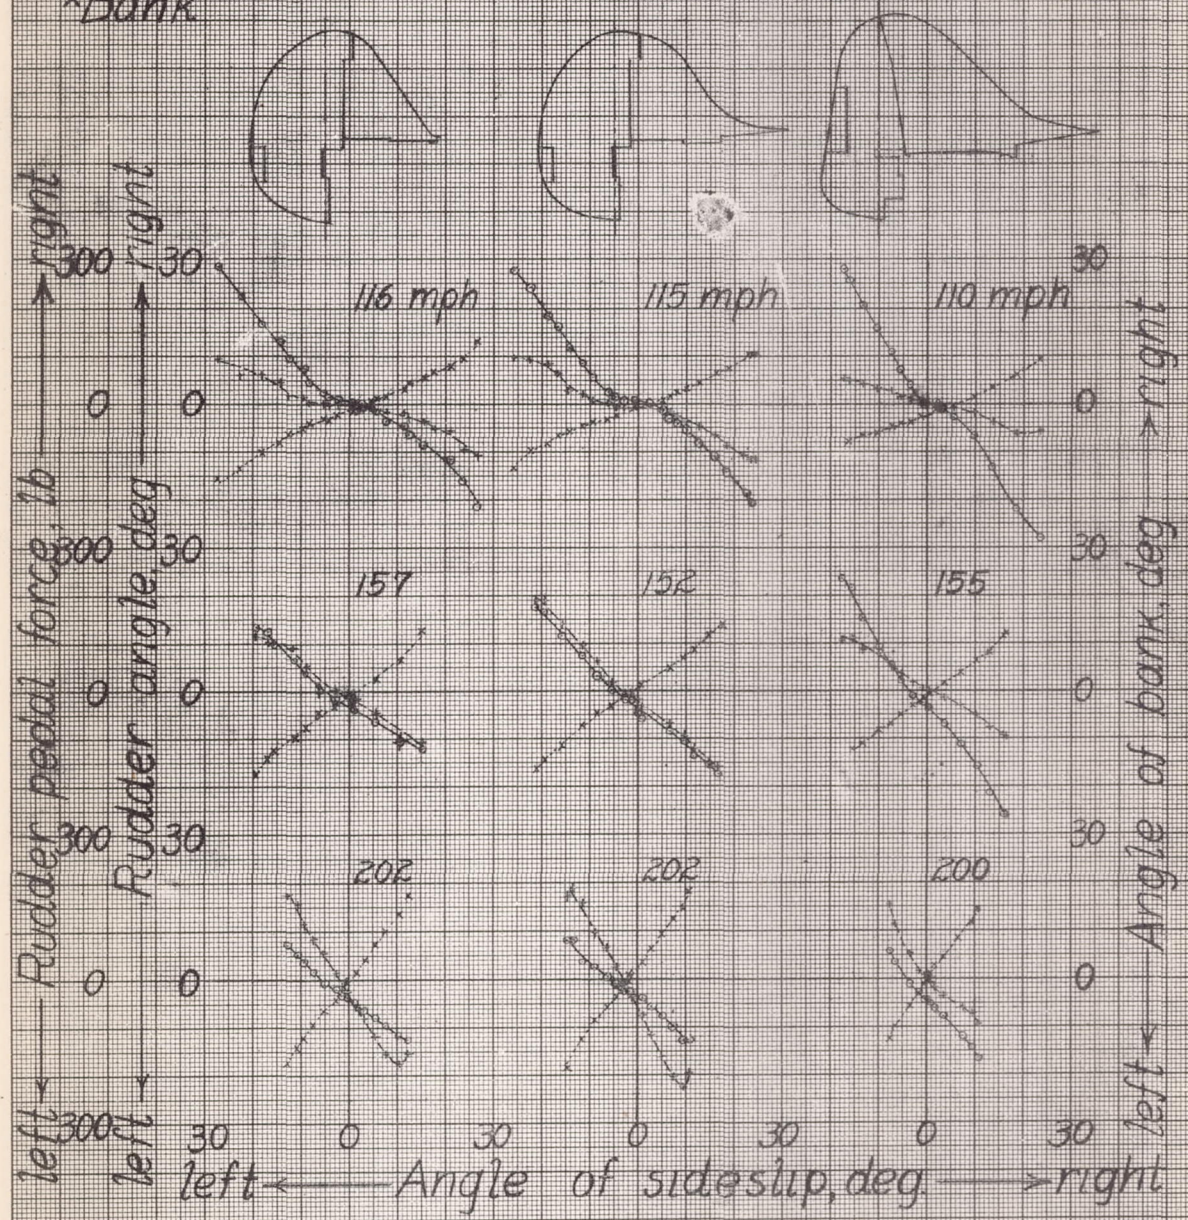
×Bank

116 mph
115 mph
110 mph

157
152
155

202
202
200

left ← Rudder pedal force, lb → right
300
0
300
300
0
300
300
0
300

left ← Rudder angle, deg → right
30
0
30
30
0
30
30
0

left ← Angle of bank, deg → right
30
0
30
0
30
0
30

30 0 30 0 30 0 30
left ← Angle of sideslip, deg → right